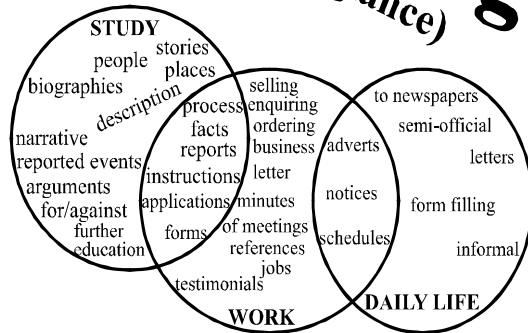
ance)

STUDY
people
stories
places
biographies
description
narrative
reported events
arguments
for/against
further education

process
facts
reports
instructions
applications
forms

selling
enquiring
ordering
business
letter
minutes
of meetings
references
jobs
testimonials

WORK

adverts
notices
schedules

to newspapers
semi-official
letters
form filling
informal

DAILY LIFE